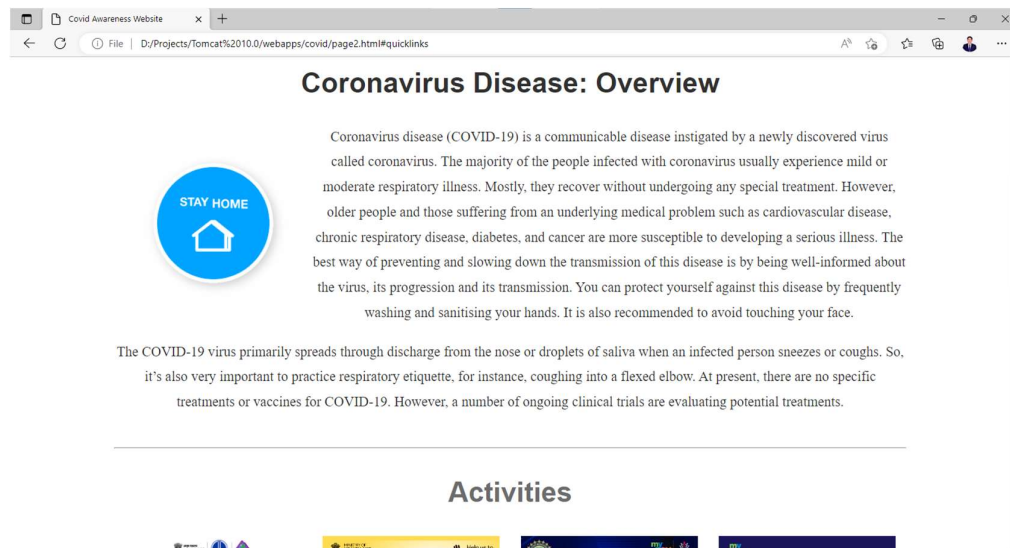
Covid Awareness Website

File | D:/Projects/Tomcat%2010.0/webapps/covid/page2.html#quicklinks

Coronavirus Disease: Overview

STAY HOME

Coronavirus disease (COVID-19) is a communicable disease instigated by a newly discovered virus called coronavirus. The majority of the people infected with coronavirus usually experience mild or moderate respiratory illness. Mostly, they recover without undergoing any special treatment. However, older people and those suffering from an underlying medical problem such as cardiovascular disease, chronic respiratory disease, diabetes, and cancer are more susceptible to developing a serious illness. The best way of preventing and slowing down the transmission of this disease is by being well-informed about the virus, its progression and its transmission. You can protect yourself against this disease by frequently washing and sanitising your hands. It is also recommended to avoid touching your face.

The COVID-19 virus primarily spreads through discharge from the nose or droplets of saliva when an infected person sneezes or coughs. So, it's also very important to practice respiratory etiquette, for instance, coughing into a flexed elbow. At present, there are no specific treatments or vaccines for COVID-19. However, a number of ongoing clinical trials are evaluating potential treatments.

Activities

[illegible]